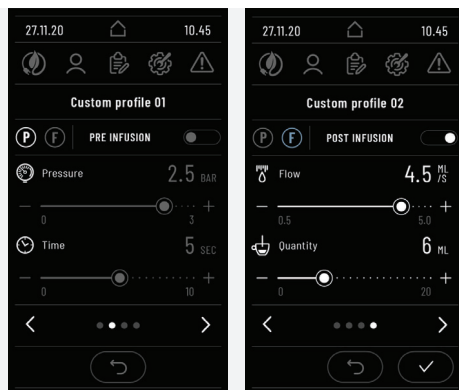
27.11.20

10.45

Custom profile 01

P F PRE INFUSION

Pressure 2.5 BAR

— +

0 3

Time 5 SEC

— +

0 10

<

>

27.11.20

10.45

Custom profile 02

P F POST INFUSION

Flow 4.5 ML/S

— +

0.5 5.0

Quantity 6 ML

— +

0 20

<

>